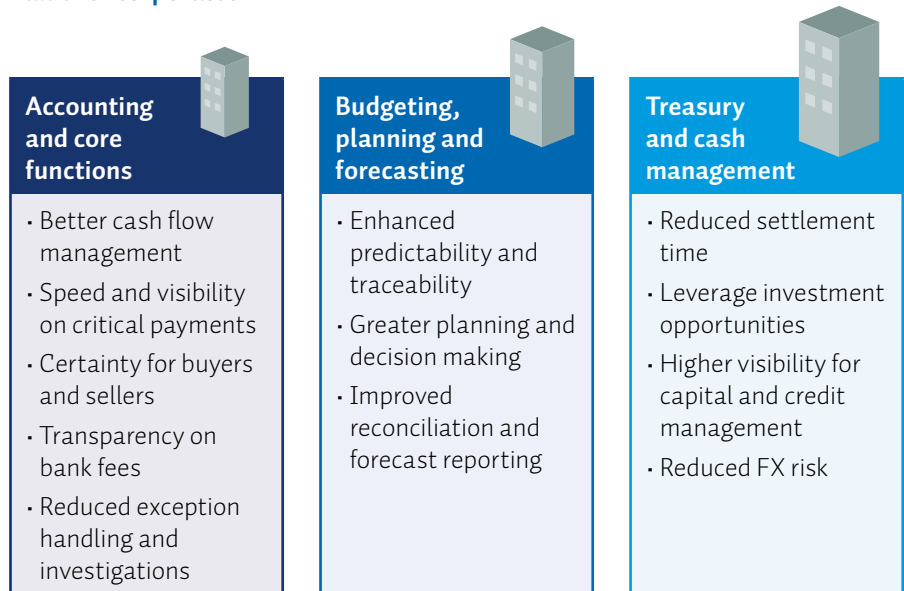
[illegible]

Accounting and core functions

- Better cash flow management
- Speed and visibility on critical payments
- Certainty for buyers and sellers
- Transparency on bank fees
- Reduced exception handling and investigations

Budgeting, planning and forecasting

- Enhanced predictability and traceability
- Greater planning and decision making
- Improved reconciliation and forecast reporting

Treasury and cash management

- Reduced settlement time
- Leverage investment opportunities
- Higher visibility for capital and credit management
- Reduced FX risk